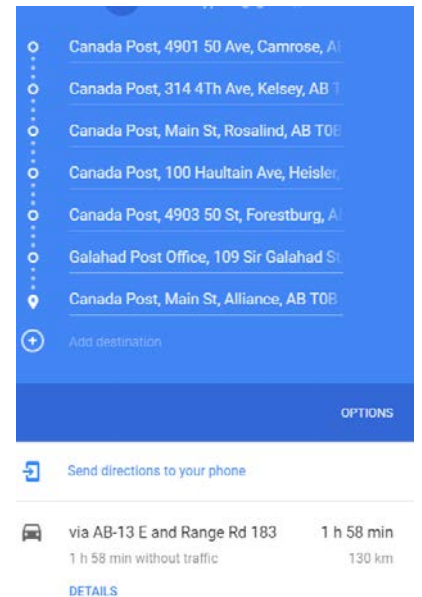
Canada Post, 4901 50 Ave, Camrose, A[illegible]

Canada Post, 314 4Th Ave, Kelsey, AB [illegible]

Canada Post, Main St, Rosalind, AB T0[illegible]

Canada Post, 100 Haultain Ave, Heisler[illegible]

Canada Post, 4903 50 St, Forestburg, A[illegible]

Galahad Post Office, 109 Sir Galahad S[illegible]

Canada Post, Main St, Alliance, AB T0B

Add destination

OPTIONS

Send directions to your phone

via AB-13 E and Range Rd 183

1 h 58 min

1 h 58 min without traffic

130 km

DETAILS